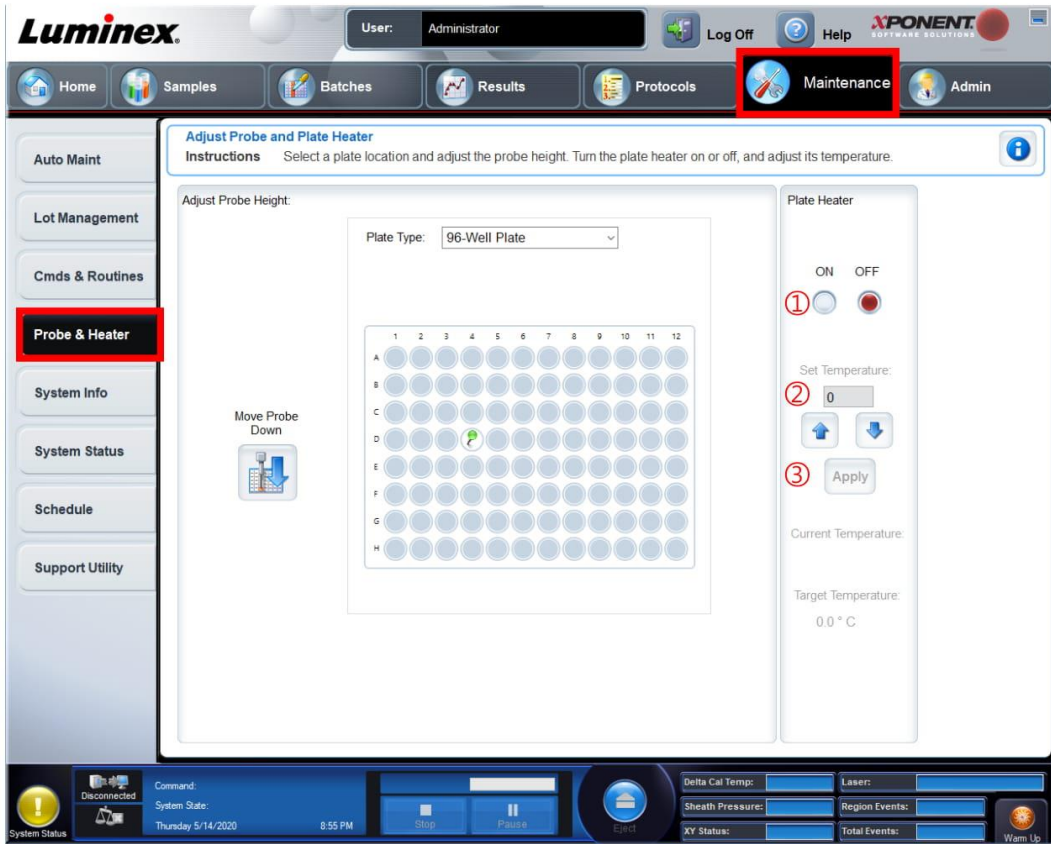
Luminex. User: Administrator Log Off Help XPONENT SOFTWARE SOLUTIONS

Home Samples Batches Results Protocols Maintenance Admin

Auto Maint
Lot Management
Cmds & Routines
Probe & Heater
System Info
System Status
Schedule
Support Utility

Adjust Probe and Plate Heater
Instructions Select a plate location and adjust the probe height. Turn the plate heater on or off, and adjust its temperature.

Adjust Probe Height:

Plate Type: 96-Well Plate

1 2 3 4 5 6 7 8 9 10 11 12
A
B
C
D
E
F
G
H

Move Probe Down

Plate Heater

ON OFF
①
Set Temperature:
② 0
③ Apply

Current Temperature:

Target Temperature:
0.0 ° C

System Status Disconnected Command: System State: Thursday 5/14/2020 8:55 PM Stop Pause Eject Delta Cal Temp: Sheath Pressure: XY Status: Laser: Region Events: Total Events: Warm Up